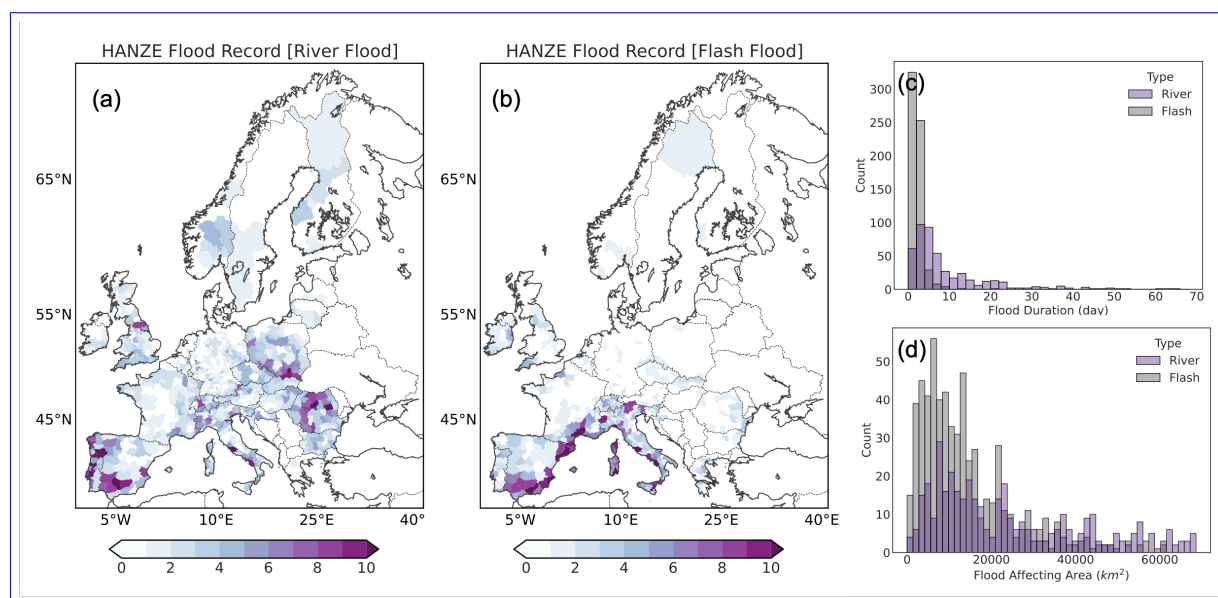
HANZE Flood Record [River Flood]

(a)

65°N

55°N

45°N

5°W 10°E 25°E 40°

0 2 4 6 8 10

HANZE Flood Record [Flash Flood]

(b)

65°N

55°N

45°N

5°W 10°E 25°E 40°E

0 2 4 6 8 10

(c)

Type
River
Flash

Count

300
250
200
150
100
50
0

0 10 20 30 40 50 60 70

Flood Duration (day)

(d)

Type
River
Flash

Count

50
40
30
20
10
0

0 20000 40000 60000

Flood Affecting Area ($km^2$)